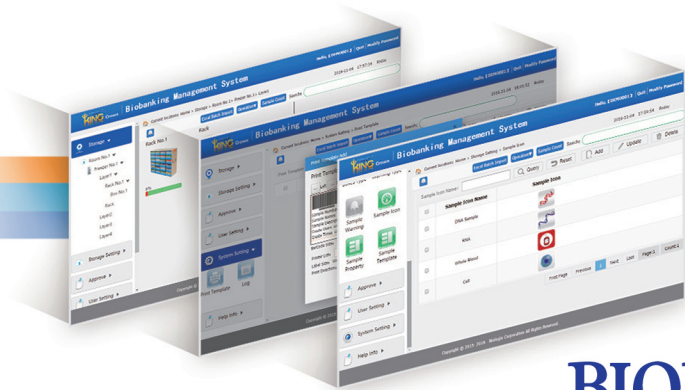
KING Biobanking Management System

Hello, EN090001 | Quit | Modify Password

Current location: Home > Storage > Room No.1 > Freezer No.1 > Levels

Excel Batch Import | Operation | Sample Count | Search

Storage

Room No.1

Freezer No.1

Layer1

Rack No.1

Box No.1

Rack

Layer2

Layer3

Layer4

Rack No.1

Storage Setting

Approve

User Setting

KING Biobanking Management System

Hello, EN090001 | Quit | Modify Password

Current location: Home > System Setting > Print Template

Excel Batch Import | Operation | Sample Count | Search

Storage

Storage Setting

Approve

User Setting

System Setting

Print Template

LOG

Help Info

Print Template

KING Biobanking Management System

Hello, EN090001 | Quit | Modify Password

Current location: Home > Storage Setting > Sample Icon

Excel Batch Import | Operation | Sample Count | Search

Sample Warning

Sample Icon

Sample Property

Sample Template

Approve

User Setting

System Setting

Help Info

Sample Icon Name: | Query | Reset | Add | Update | Delete

| | Sample Icon Name | Sample Icon |
|---|---|---|
| | DNA Sample | |
| | RNA | |
| | Whole Blood | |
| | Cell | |

First Page | Previous | 1 | Next | Last | Page 1 | Count 4

Copyright © 2015 - 2018 Biobank Corporation All Rights Reserved

BIO